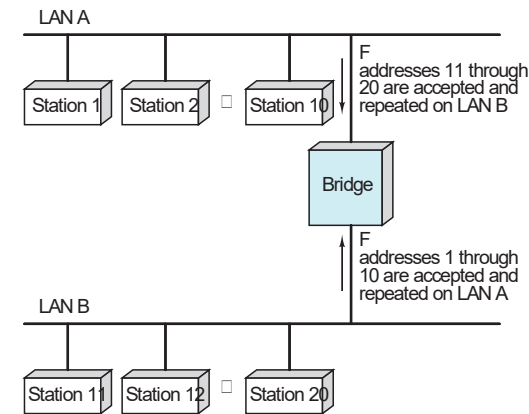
LAN A

Station 1
Station 2
□
Station 10

F
addresses 11 through 20 are accepted and repeated on LAN B

Bridge

F
addresses 1 through 10 are accepted and repeated on LAN A

LAN B

Station 11
Station 12
□
Station 20